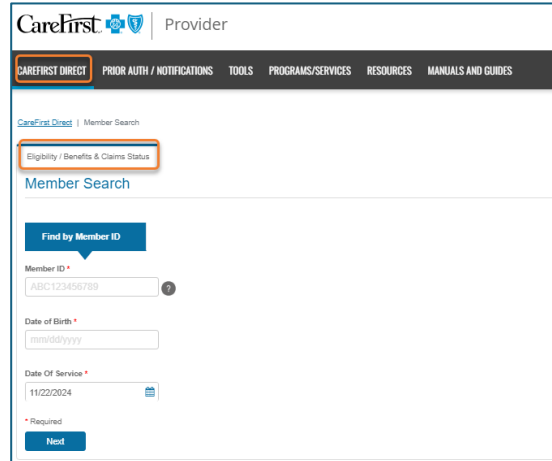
CareFirst | Provider

CAREFIRST DIRECT PRIOR AUTH / NOTIFICATIONS TOOLS PROGRAMS/SERVICES RESOURCES MANUALS AND GUIDES

CareFirst Direct | Member Search

Eligibility / Benefits & Claims Status

Member Search

Find by Member ID

Member ID *

ABC123456789

?

Date of Birth *

mm/dd/yyyy

Date Of Service *

11/22/2024

* Required

Next